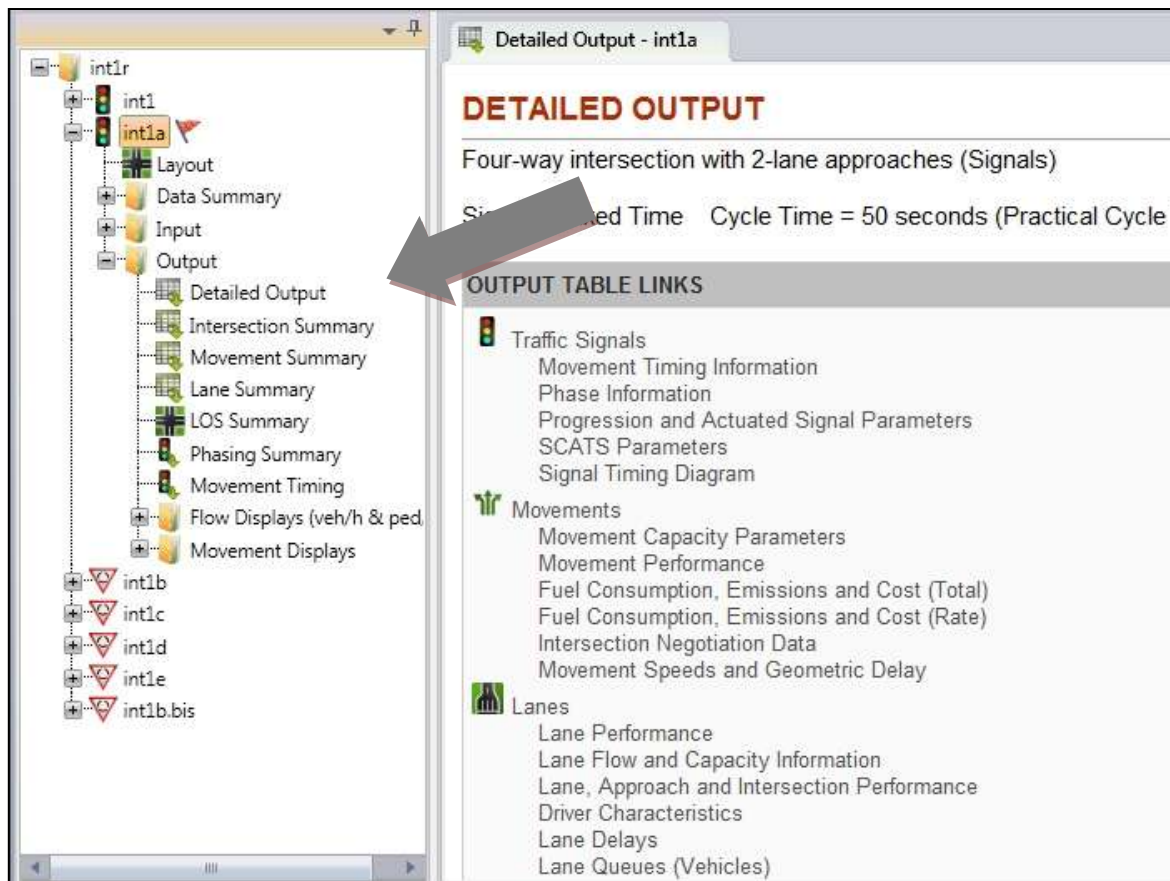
int1r
int1
int1a
Layout
Data Summary
Input
Output
Detailed Output
Intersection Summary
Movement Summary
Lane Summary
LOS Summary
Phasing Summary
Movement Timing
Flow Displays (veh/h & ped,
Movement Displays
int1b
int1c
int1d
int1e
int1b.bis

Detailed Output - int1a

DETAILED OUTPUT

Four-way intersection with 2-lane approaches (Signals)

Si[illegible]ed Time Cycle Time = 50 seconds (Practical Cycle

OUTPUT TABLE LINKS

Traffic Signals
Movement Timing Information
Phase Information
Progression and Actuated Signal Parameters
SCATS Parameters
Signal Timing Diagram

Movements
Movement Capacity Parameters
Movement Performance
Fuel Consumption, Emissions and Cost (Total)
Fuel Consumption, Emissions and Cost (Rate)
Intersection Negotiation Data
Movement Speeds and Geometric Delay

Lanes
Lane Performance
Lane Flow and Capacity Information
Lane, Approach and Intersection Performance
Driver Characteristics
Lane Delays
Lane Queues (Vehicles)